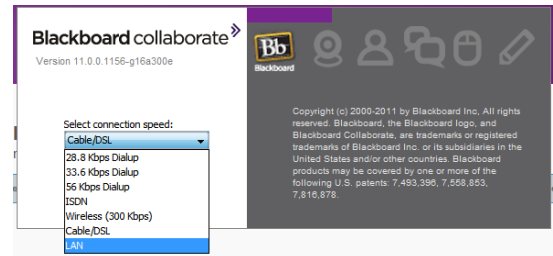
Blackboard collaborate

Version 11.0.0.1156-g16a300e

Bb
Blackboard

Select connection speed:
Cable/DSL
28.8 Kbps Dialup
33.6 Kbps Dialup
56 Kbps Dialup
ISDN
Wireless (300 Kbps)
Cable/DSL
LAN

Copyright (c) 2000-2011 by Blackboard Inc. All rights reserved. Blackboard, the Blackboard logo, and Blackboard Collaborate, are trademarks or registered trademarks of Blackboard Inc. or its subsidiaries in the United States and/or other countries. Blackboard products may be covered by one or more of the following U.S. patents: 7,493,396, 7,558,853, 7,816,878.